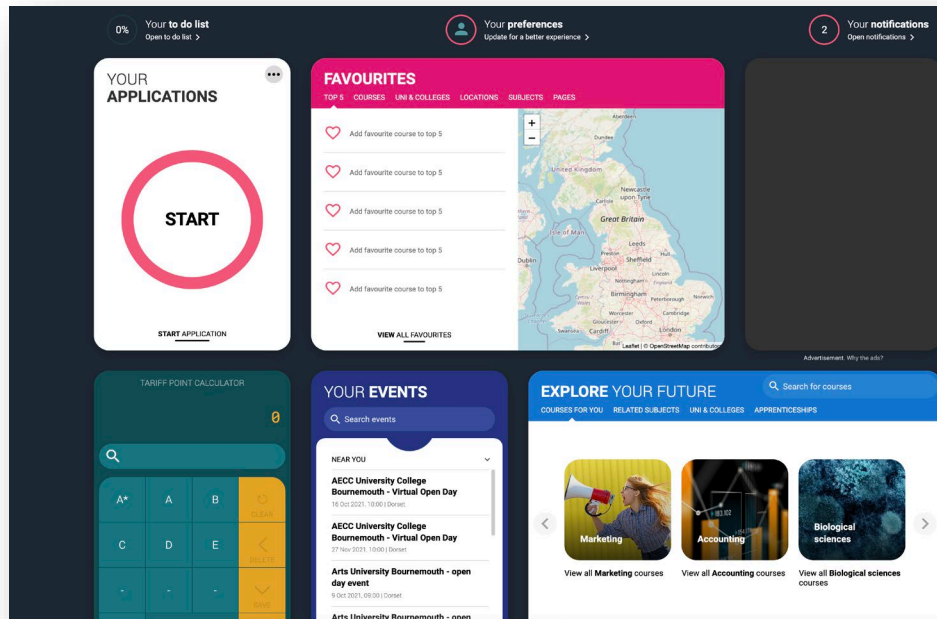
0% Your **to do list**
Open to do list >

Your **preferences**
Update for a better experience >

2 Your **notifications**
Open notifications >

YOUR
APPLICATIONS

START

START APPLICATION

FAVOURITES
TOP 5 COURSES UNI & COLLEGES LOCATIONS SUBJECTS PAGES

Add favourite course to top 5
Add favourite course to top 5
Add favourite course to top 5
Add favourite course to top 5
Add favourite course to top 5

VIEW ALL FAVOURITES

+
−
Aberdeen
Dundee
United Kingdom
Newcastle upon Tyne
Carlisle
Great Britain
Isle of Man
Leeds
Dublin
Preston
Hull
Sheffield
Liverpool
Lincoln
Nottingham
Norwich
Birmingham
Peterborough
Cambridge
Worcester
Gloucester
Oxford
Swansea
Cardiff
London
Leaflet | © OpenStreetMap contributors

Advertisement. Why the ads?

TARIFF POINT CALCULATOR
0
A* A B CLEAR
C D E DELETE
- - - SAVE

YOUR EVENTS
Search events
NEAR YOU
AECC University College Bournemouth - Virtual Open Day
16 Oct 2021, 10:00 | Dorset
AECC University College Bournemouth - Virtual Open Day
27 Nov 2021, 10:00 | Dorset
Arts University Bournemouth - open day event
9 Oct 2021, 09:00 | Dorset
Arts University Bournemouth - open

EXPLORE YOUR FUTURE
Search for courses
COURSES FOR YOU RELATED SUBJECTS UNI & COLLEGES APPRENTICESHIPS

Marketing
View all **Marketing** courses
Accounting
View all **Accounting** courses
Biological sciences
View all **Biological sciences** courses